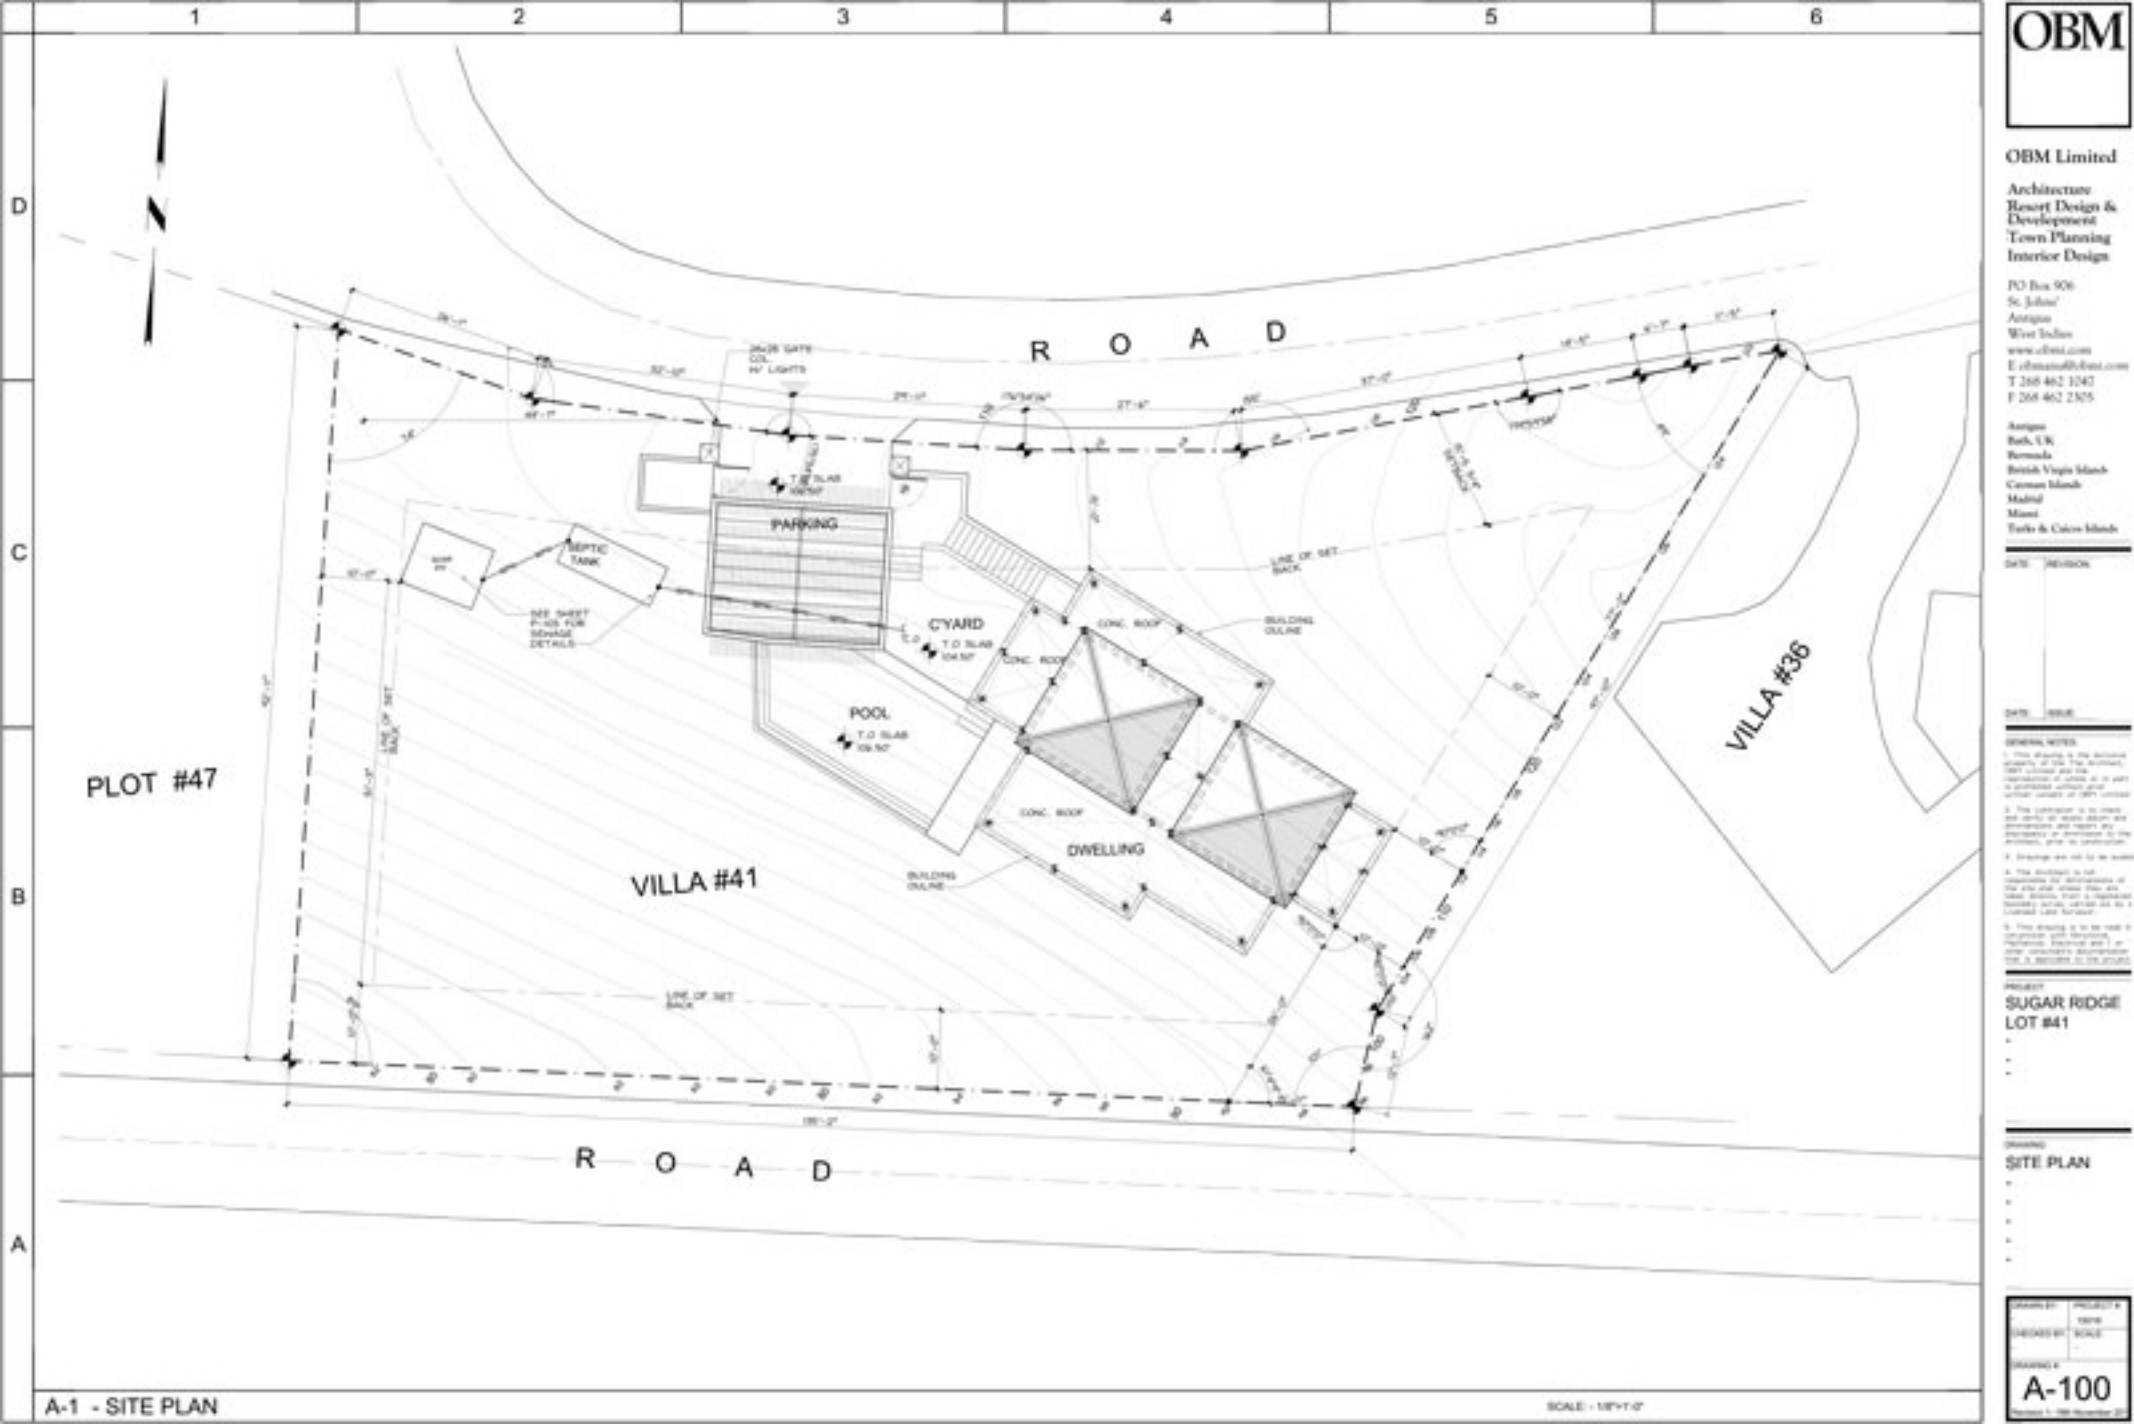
1 2 3 4 5 6

D C B A

N

R O A D

PARKING

T.O SLAB
106.50'

SEPTIC TANK

SEE SHEET P-105 FOR SEWAGE DETAILS

C'YARD

T.O SLAB
104.50'

CONC. ROOF

CONC. ROOF

BUILDING OUTLINE

POOL

T.O SLAB
106.50'

LINE OF SET BACK

LINE OF SET BACK

PLOT #47

VILLA #41

CONC. ROOF

DWELLING

BUILDING OUTLINE

VILLA #36

LINE OF SET BACK

R O A D

A-1 - SITE PLAN

SCALE : 1/8"=1'-0"

OBM

OBM Limited

Architecture
Resort Design & Development
Town Planning
Interior Design

PO Box 906
St. Johns'
Antigua
West Indies
www.obmi.com
E obmanu@obmi.com
T 268 462 1242
F 268 462 2325

Antigua
Bath, UK
Bermuda
British Virgin Islands
Cayman Islands
Madrid
Miami
Turks & Caicos Islands

DATE REVISION

DATE ISSUE

GENERAL NOTES

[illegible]

PROJECT
SUGAR RIDGE
LOT #41

DRAWING
SITE PLAN

DRAWN BY PROJECT #
CHECKED BY SCALE

DRAWING #
A-100